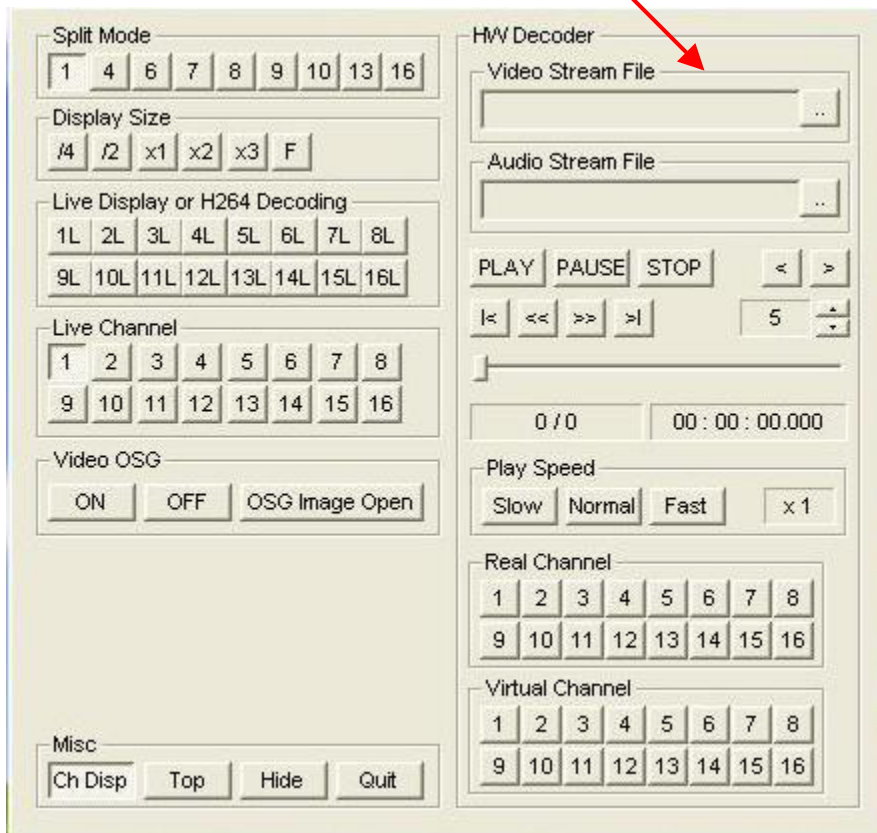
Split Mode
1 4 6 7 8 9 10 13 16

Display Size
/4 /2 x1 x2 x3 F

Live Display or H264 Decoding
1L 2L 3L 4L 5L 6L 7L 8L
9L 10L 11L 12L 13L 14L 15L 16L

Live Channel
1 2 3 4 5 6 7 8
9 10 11 12 13 14 15 16

Video OSG
ON OFF OSG Image Open

Misc
Ch Disp Top Hide Quit

HW Decoder
Video Stream File
..
Audio Stream File
..
PLAY PAUSE STOP < >
|< << >> >| 5
0 / 0 00 : 00 : 00.000

Play Speed
Slow Normal Fast x 1

Real Channel
1 2 3 4 5 6 7 8
9 10 11 12 13 14 15 16

Virtual Channel
1 2 3 4 5 6 7 8
9 10 11 12 13 14 15 16